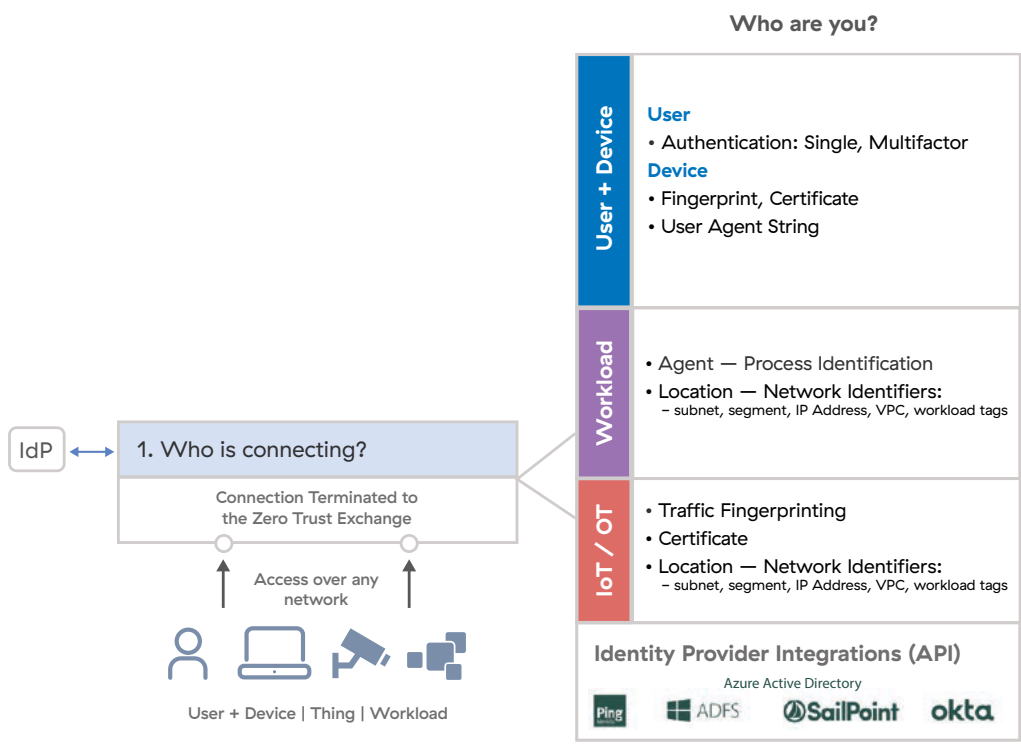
Who are you?

User + Device

User
• Authentication: Single, Multifactor
Device
• Fingerprint, Certificate
• User Agent String

Workload

• Agent — Process Identification
• Location — Network Identifiers:
– subnet, segment, IP Address, VPC, workload tags

IoT / OT

• Traffic Fingerprinting
• Certificate
• Location — Network Identifiers:
– subnet, segment, IP Address, VPC, workload tags

Identity Provider Integrations (API)

Azure Active Directory

Ping ADFS SailPoint okta

IdP

1. Who is connecting?

Connection Terminated to the Zero Trust Exchange

Access over any network

User + Device | Thing | Workload